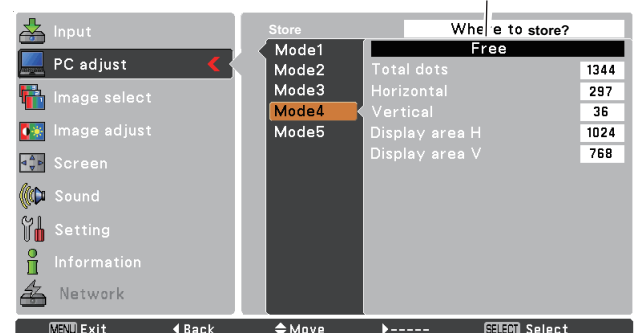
Input
PC adjust
Image select
Image adjust
Screen
Sound
Setting
Information
Network

Store
Mode1
Mode2
Mode3
Mode4
Mode5

Where to store?
Free

| | |
|---|---|
| Total dots | 1344 |
| Horizontal | 297 |
| Vertical | 36 |
| Display area H | 1024 |
| Display area V | 768 |

MENU Exit ◀Back ⬍Move ▶----- SELECT Select